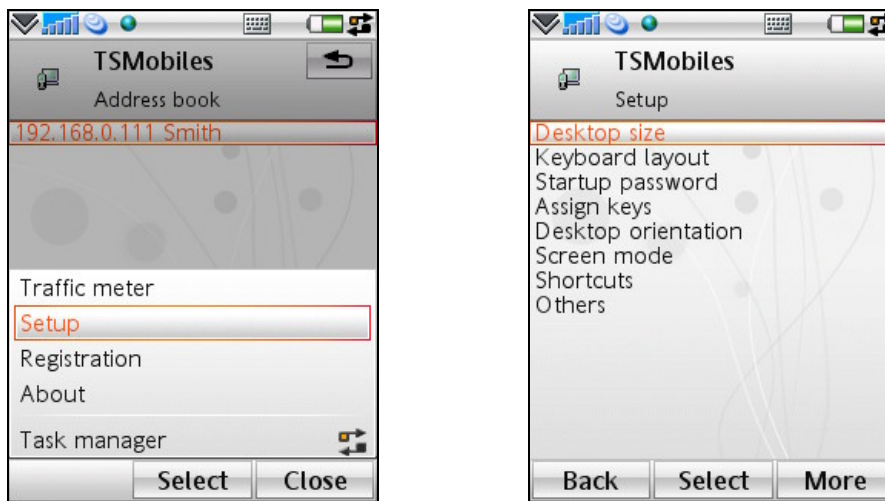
TSMobiles
Address book
192.168.0.111 Smith

Traffic meter
Setup
Registration
About
Task manager

Select
Close

TSMobiles
Setup
Desktop size
Keyboard layout
Startup password
Assign keys
Desktop orientation
Screen mode
Shortcuts
Others

Back
Select
More